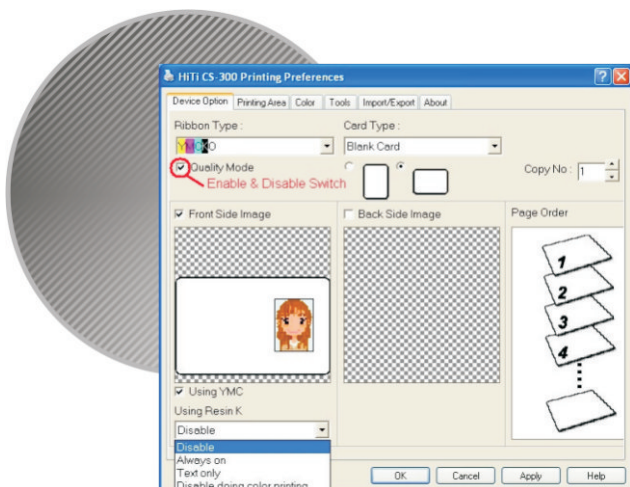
HiTi CS-300 Printing Preferences

Device Option | Printing Area | Color | Tools | Import/Export | About

Ribbon Type :
YMCKO

Card Type :
Blank Card

Quality Mode
Enable & Disable Switch

Copy No : 1

Front Side Image

Back Side Image

Page Order

1
2
3
4

Using YMC

Using Resin K

Disable

Disable
Always on
Text only
Disable doing color printing

OK | Cancel | Apply | Help